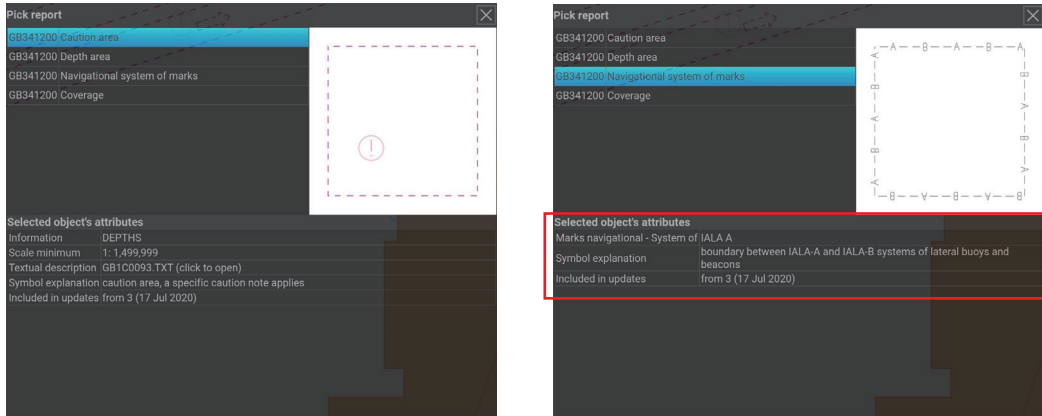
Pick report

GB341200 Caution area
GB341200 Depth area
GB341200 Navigational system of marks
GB341200 Coverage

Selected object's attributes

| | |
|---|---|
| Information | DEPTHS |
| Scale minimum | 1: 1,499,999 |
| Textual description | GB1C0093.TXT (click to open) |
| Symbol explanation | caution area, a specific caution note applies |
| Included in updates | from 3 (17 Jul 2020) |

Pick report

GB341200 Caution area
GB341200 Depth area
GB341200 Navigational system of marks
GB341200 Coverage

A B A B A B A B A B A B A B A B

Selected object's attributes

| | |
|---|---|
| Marks navigational - System of | IALA A |
| Symbol explanation | boundary between IALA-A and IALA-B systems of lateral buoys and beacons |
| Included in updates | from 3 (17 Jul 2020) |